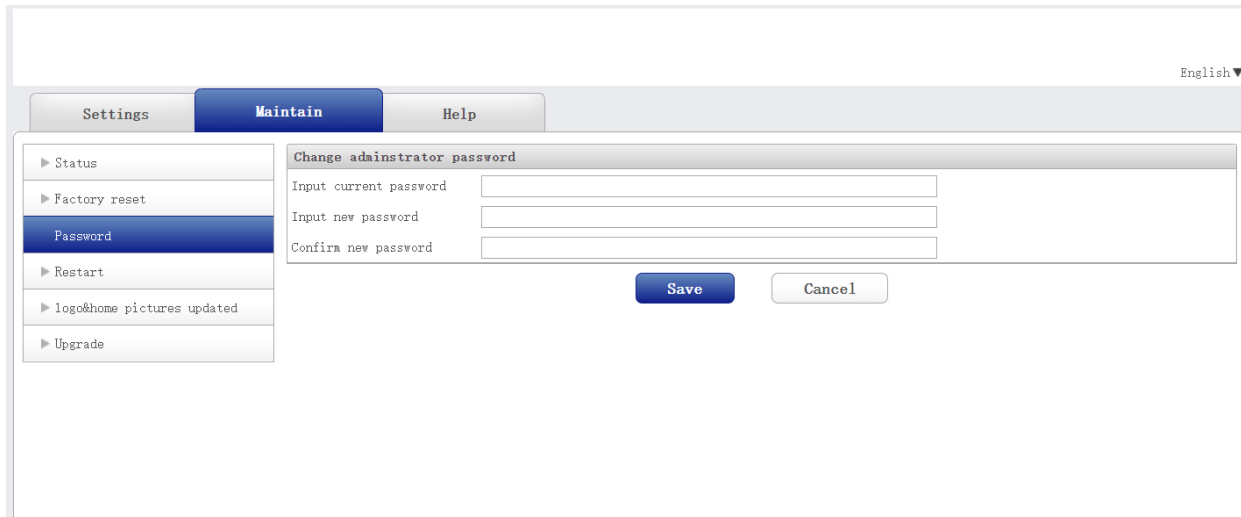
English▼

Settings | Maintain | Help

▶ Status
▶ Factory reset
Password
▶ Restart
▶ logo&home pictures updated
▶ Upgrade

Change adminstrator password
Input current password
Input new password
Confirm new password

Save
Cancel